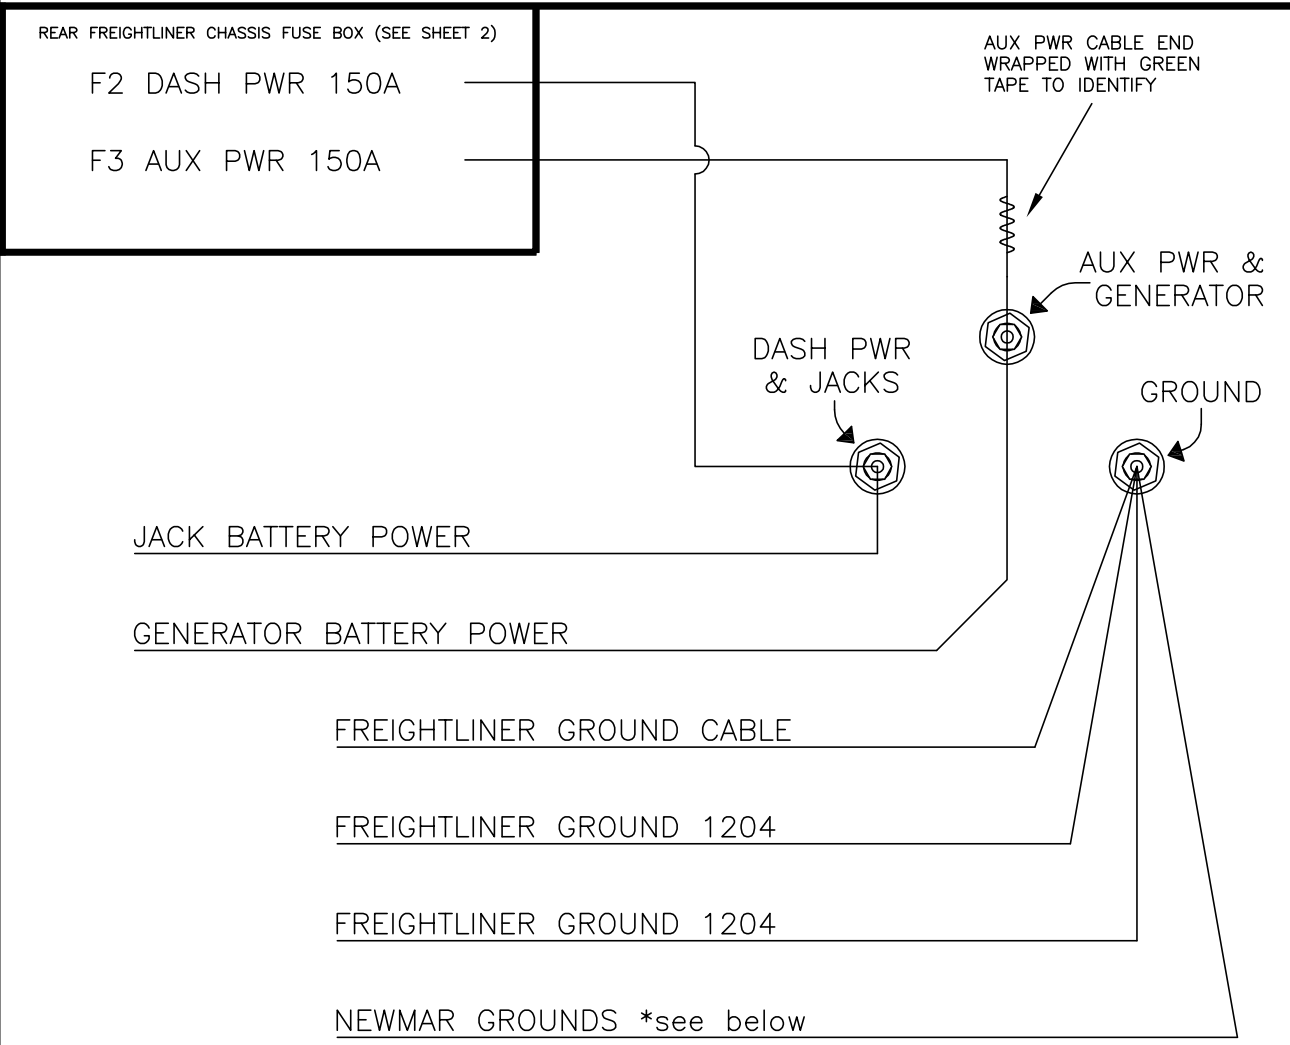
REAR FREIGHTLINER CHASSIS FUSE BOX (SEE SHEET 2)

F2 DASH PWR 150A

F3 AUX PWR 150A

AUX PWR CABLE END WRAPPED WITH GREEN TAPE TO IDENTIFY

AUX PWR & GENERATOR

DASH PWR & JACKS

GROUND

JACK BATTERY POWER

GENERATOR BATTERY POWER

FREIGHTLINER GROUND CABLE

FREIGHTLINER GROUND 1204

FREIGHTLINER GROUND 1204

NEWMAR GROUNDS *see below